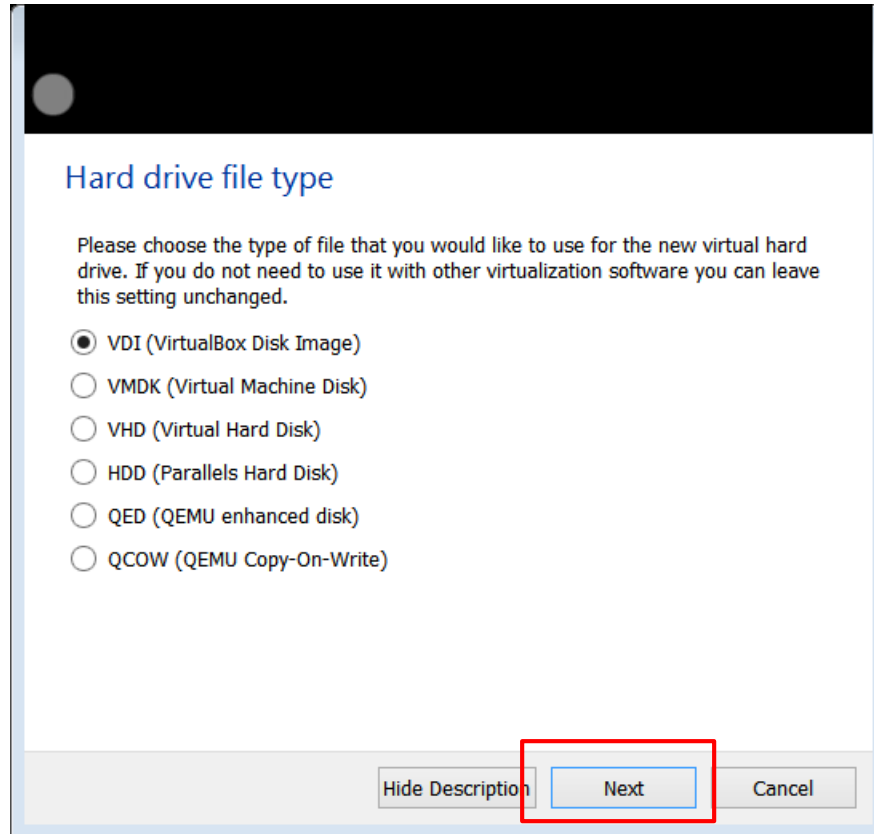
Hard drive file type

Please choose the type of file that you would like to use for the new virtual hard drive. If you do not need to use it with other virtualization software you can leave this setting unchanged.

VDI (VirtualBox Disk Image)

VMDK (Virtual Machine Disk)

VHD (Virtual Hard Disk)

HDD (Parallels Hard Disk)

QED (QEMU enhanced disk)

QCOW (QEMU Copy-On-Write)

Hide Description

Next

Cancel